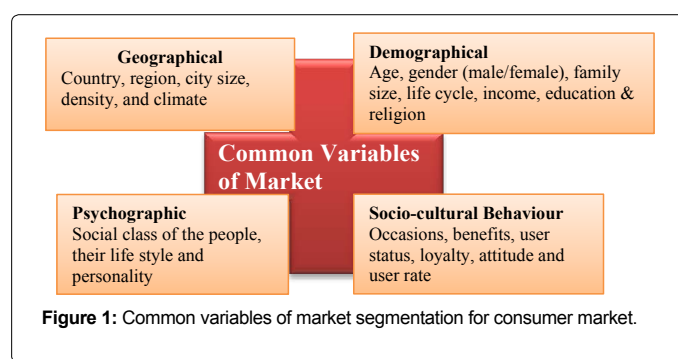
Geographical
Country, region, city size, density, and climate

Demographical
Age, gender (male/female), family size, life cycle, income, education & religion

Common Variables of Market

Psychographic
Social class of the people, their life style and personality

Socio-cultural Behaviour
Occasions, benefits, user status, loyalty, attitude and user rate

**Figure 1:** Common variables of market segmentation for consumer market.